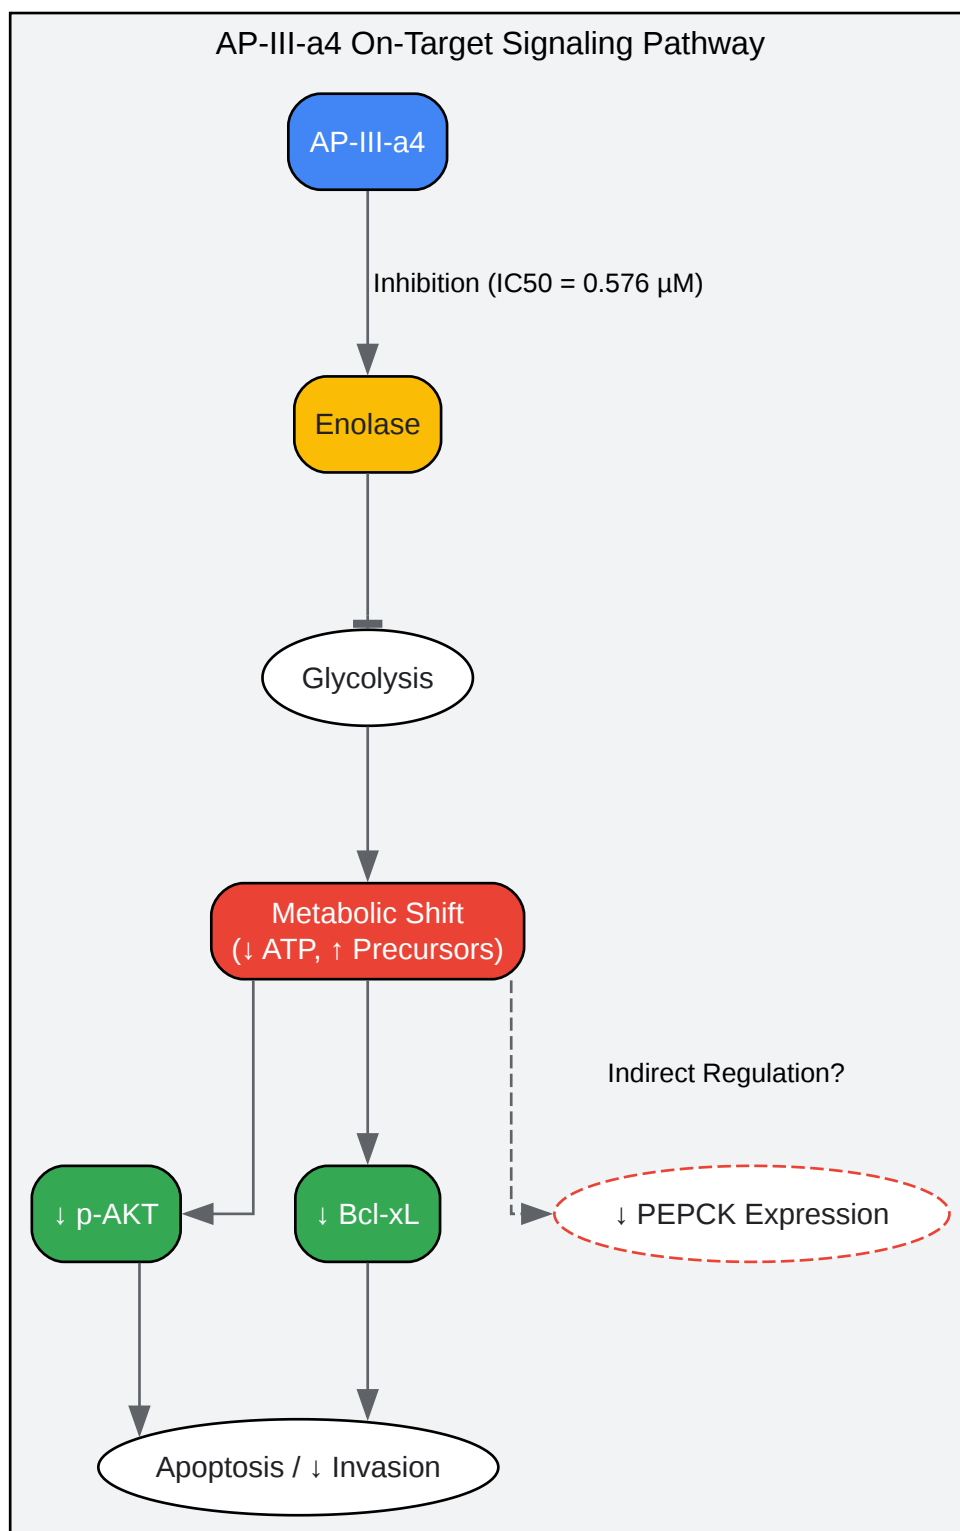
AP-III-a4 On-Target Signaling Pathway

AP-III-a4

Inhibition (IC50 = 0.576 µM)

Enolase

Glycolysis

Metabolic Shift
(↓ ATP, ↑ Precursors)

Indirect Regulation?

↓ p-AKT

↓ Bcl-xL

↓ PEPCK Expression

Apoptosis / ↓ Invasion